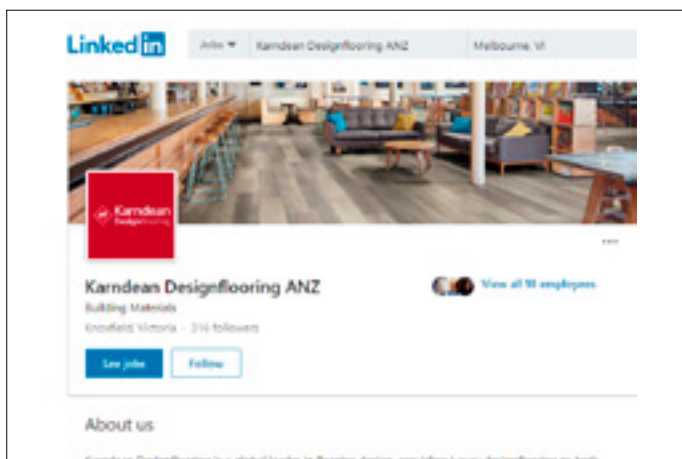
LinkedIn

Jobs ▾ Karndean Designflooring ANZ Melbourne, Vi

Karndean Designflooring

Karndean Designflooring ANZ

Building Materials

Knoxfield, Victoria · 316 followers

View all 91 employees

See jobs Follow

About us

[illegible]